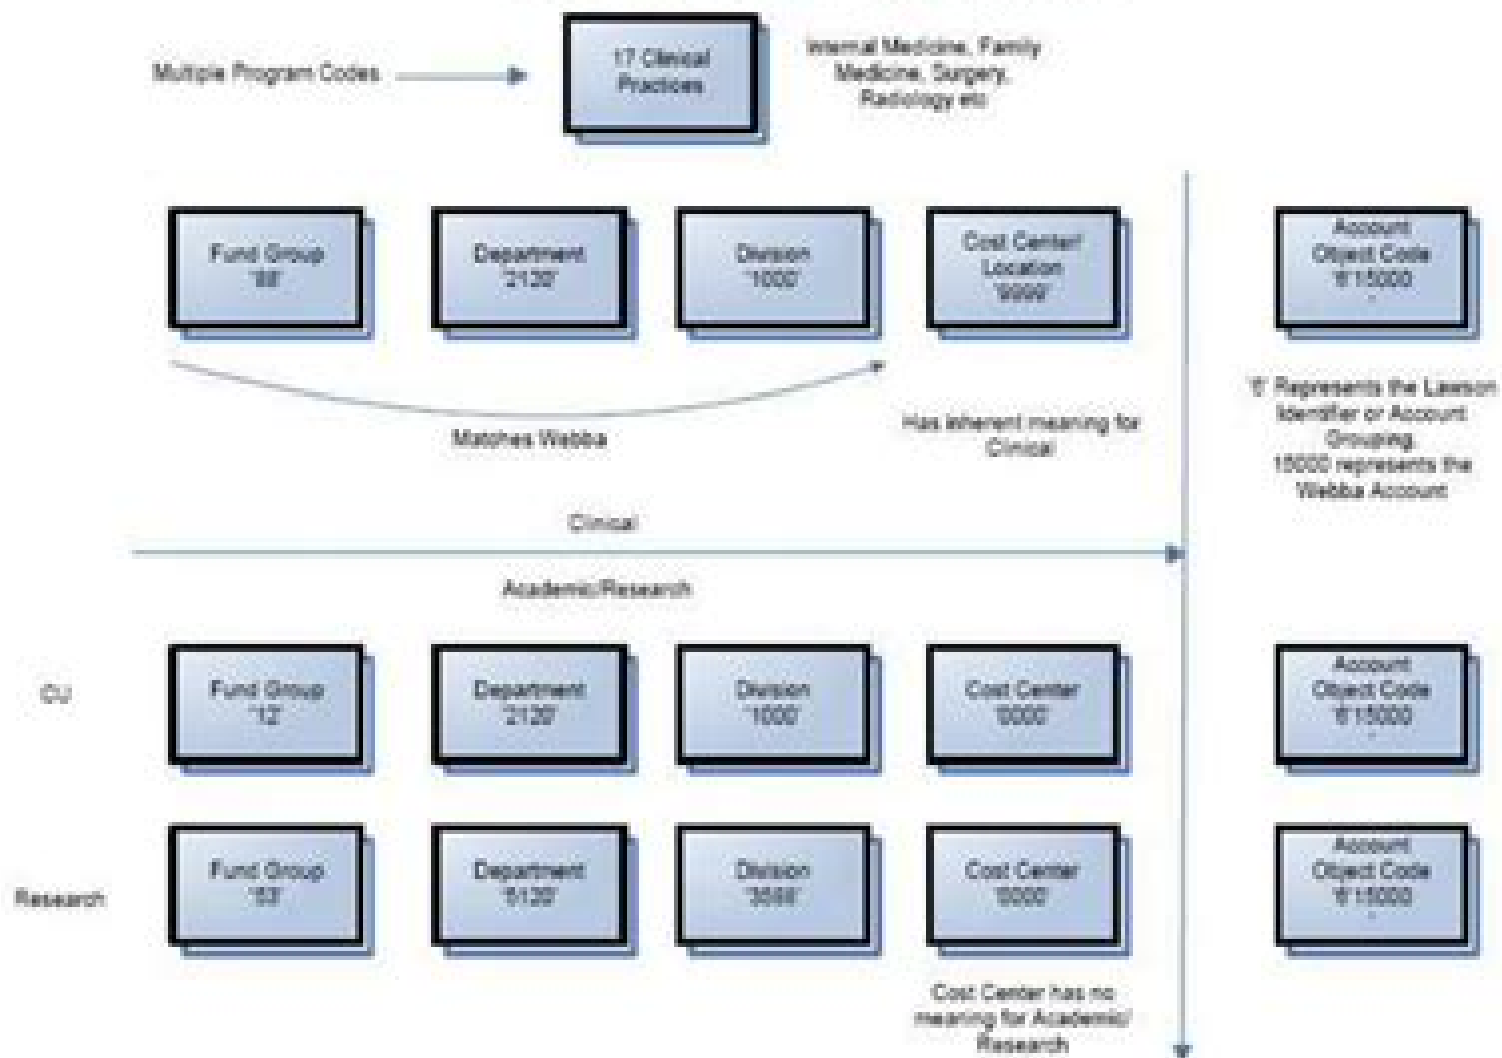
Multiple Program Codes

17 Clinical Practices

Internal Medicine, Family Medicine, Surgery, Radiology etc

Fund Group '88'

Department '2120'

Division '1000'

Cost Center/ Location '9999'

Account Object Code '6'15000

Matches Webba

Has inherent meaning for Clinical

'6' Represents the Lawson Identifier or Account Grouping. 15000 represents the Webba Account

Clinical

Academic/Research

CU

Fund Group '12'

Department '2120'

Division '1000'

Cost Center '0000'

Account Object Code '6'15000

Research

Fund Group '53'

Department '5120'

Division '3558'

Cost Center '0000'

Account Object Code '6'15000

Cost Center has no meaning for Academic/ Research